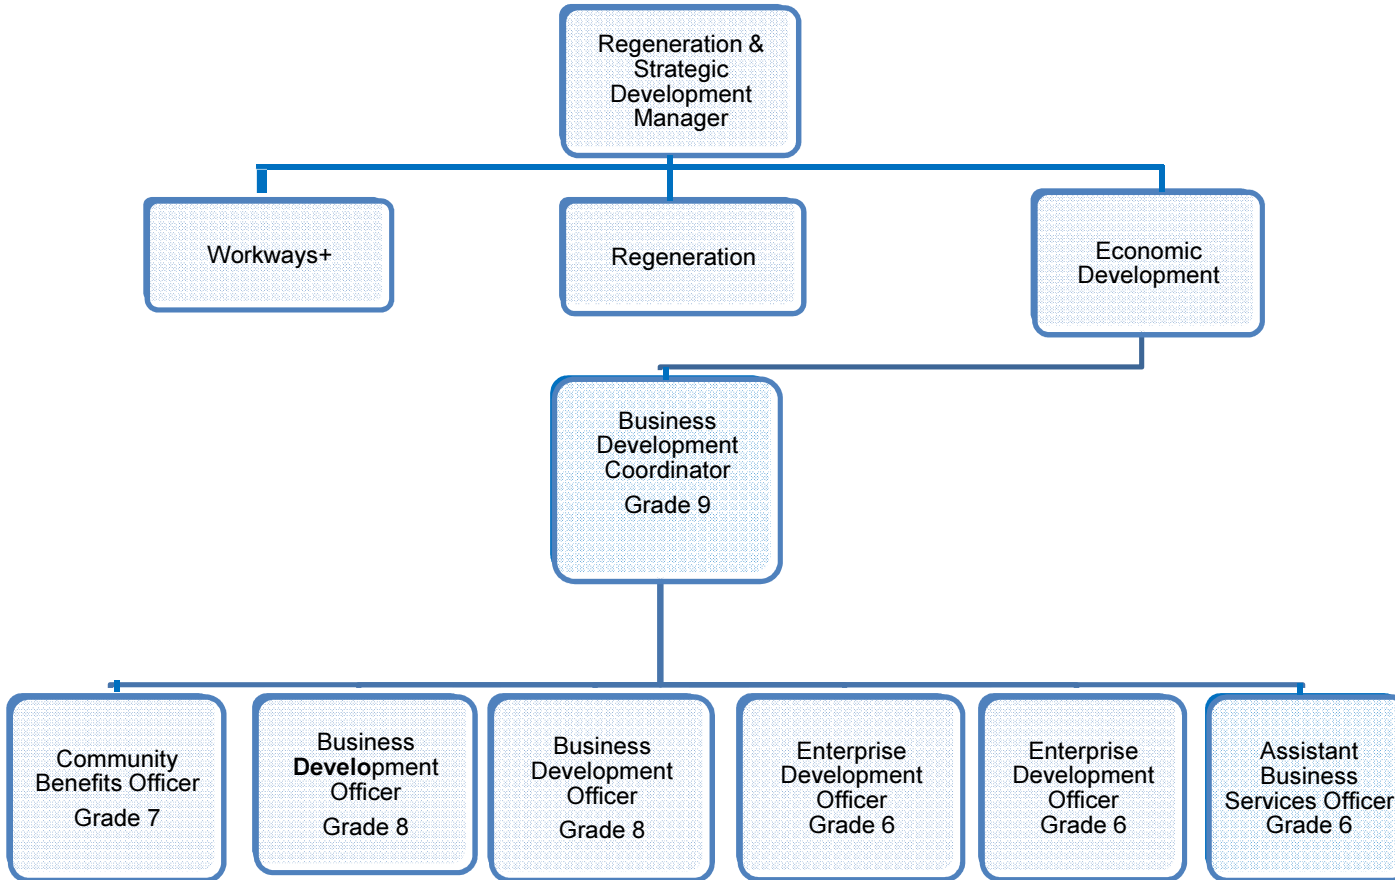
Regeneration & Strategic Development Manager

Workways+

Regeneration

Economic Development

Business Development Coordinator
Grade 9

Community Benefits Officer
Grade 7

Business Development Officer
Grade 8

Business Development Officer
Grade 8

Enterprise Development Officer
Grade 6

Enterprise Development Officer
Grade 6

Assistant Business Services Officer
Grade 6